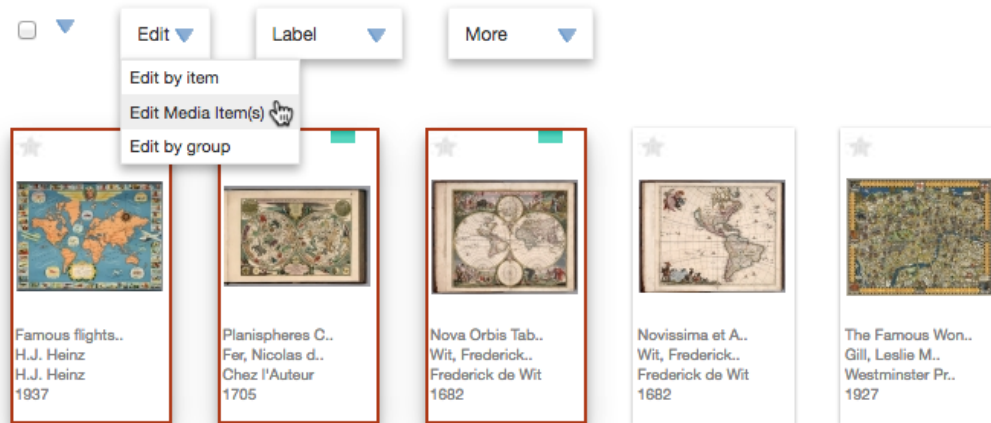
Edit
Label
More

Edit by item
Edit Media Item(s)
Edit by group

Famous flights..
H.J. Heinz
H.J. Heinz
1937

Planispheres C..
Fer, Nicolas d..
Chez l'Auteur
1705

Nova Orbis Tab..
Wit, Frederick..
Frederick de Wit
1682

Novissima et A..
Wit, Frederick..
Frederick de Wit
1682

The Famous Won..
Gill, Leslie M..
Westminster Pr..
1927